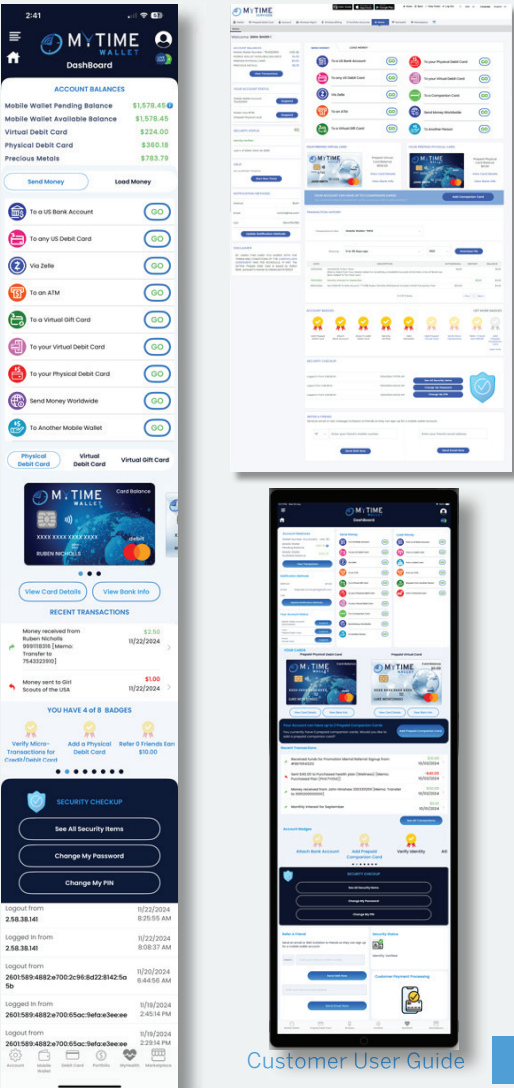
2:41

MYTIME WALLET

DashBoard

ACCOUNT BALANCES

Mobile Wallet Pending Balance $1,578.45
Mobile Wallet Available Balance $1,578.45
Virtual Debit Card $224.00
Physical Debit Card $360.18
Precious Metals $763.79

Send Money | Load Money

To a US Bank Account GO
To any US Debit Card GO
Via Zelle GO
To an ATM GO
To a Virtual Gift Card GO
To your Virtual Debit Card GO
To your Physical Debit Card GO
Send Money Worldwide GO
To Another Mobile Wallet GO

Physical Debit Card | Virtual Debit Card | Virtual Gift Card

MYTIME WALLET Card Balance
RUBEN NICHOLLS debit

View Card Details | View Bank Info

RECENT TRANSACTIONS

Money received from Ruben Nicholls 9991118316 [Memo: Transfer to 7543323910] $2.50 11/22/2024

Money sent to Girl Scouts of the USA $1.00 11/22/2024

YOU HAVE 4 of 8 BADGES

Verify Micro-Transactions for Credit/Debit Card
Add a Physical Debit Card
Refer 5 Friends Earn $10.00

SECURITY CHECKUP

See All Security Items
Change My Password
Change My PIN

Logout from 2.58.38.141 11/22/2024 8:25:55 AM
Logged In from 2.58.38.141 11/22/2024 8:08:37 AM
Logout from 2601:589:4882:e700:2c96:8d22:8142:5a5b 11/20/2024 6:44:56 AM
Logged In from 2601:589:4882:e700:65ac:9efa:e3ee:ee 11/19/2024 2:45:14 PM
Logout from 2601:589:4882:e700:65ac:9efa:e3ee:ee 11/19/2024 2:29:14 PM

Account | Mobile Wallet | Debit Card | Portfolio | MyHealth | Marketplace

Customer User Guide